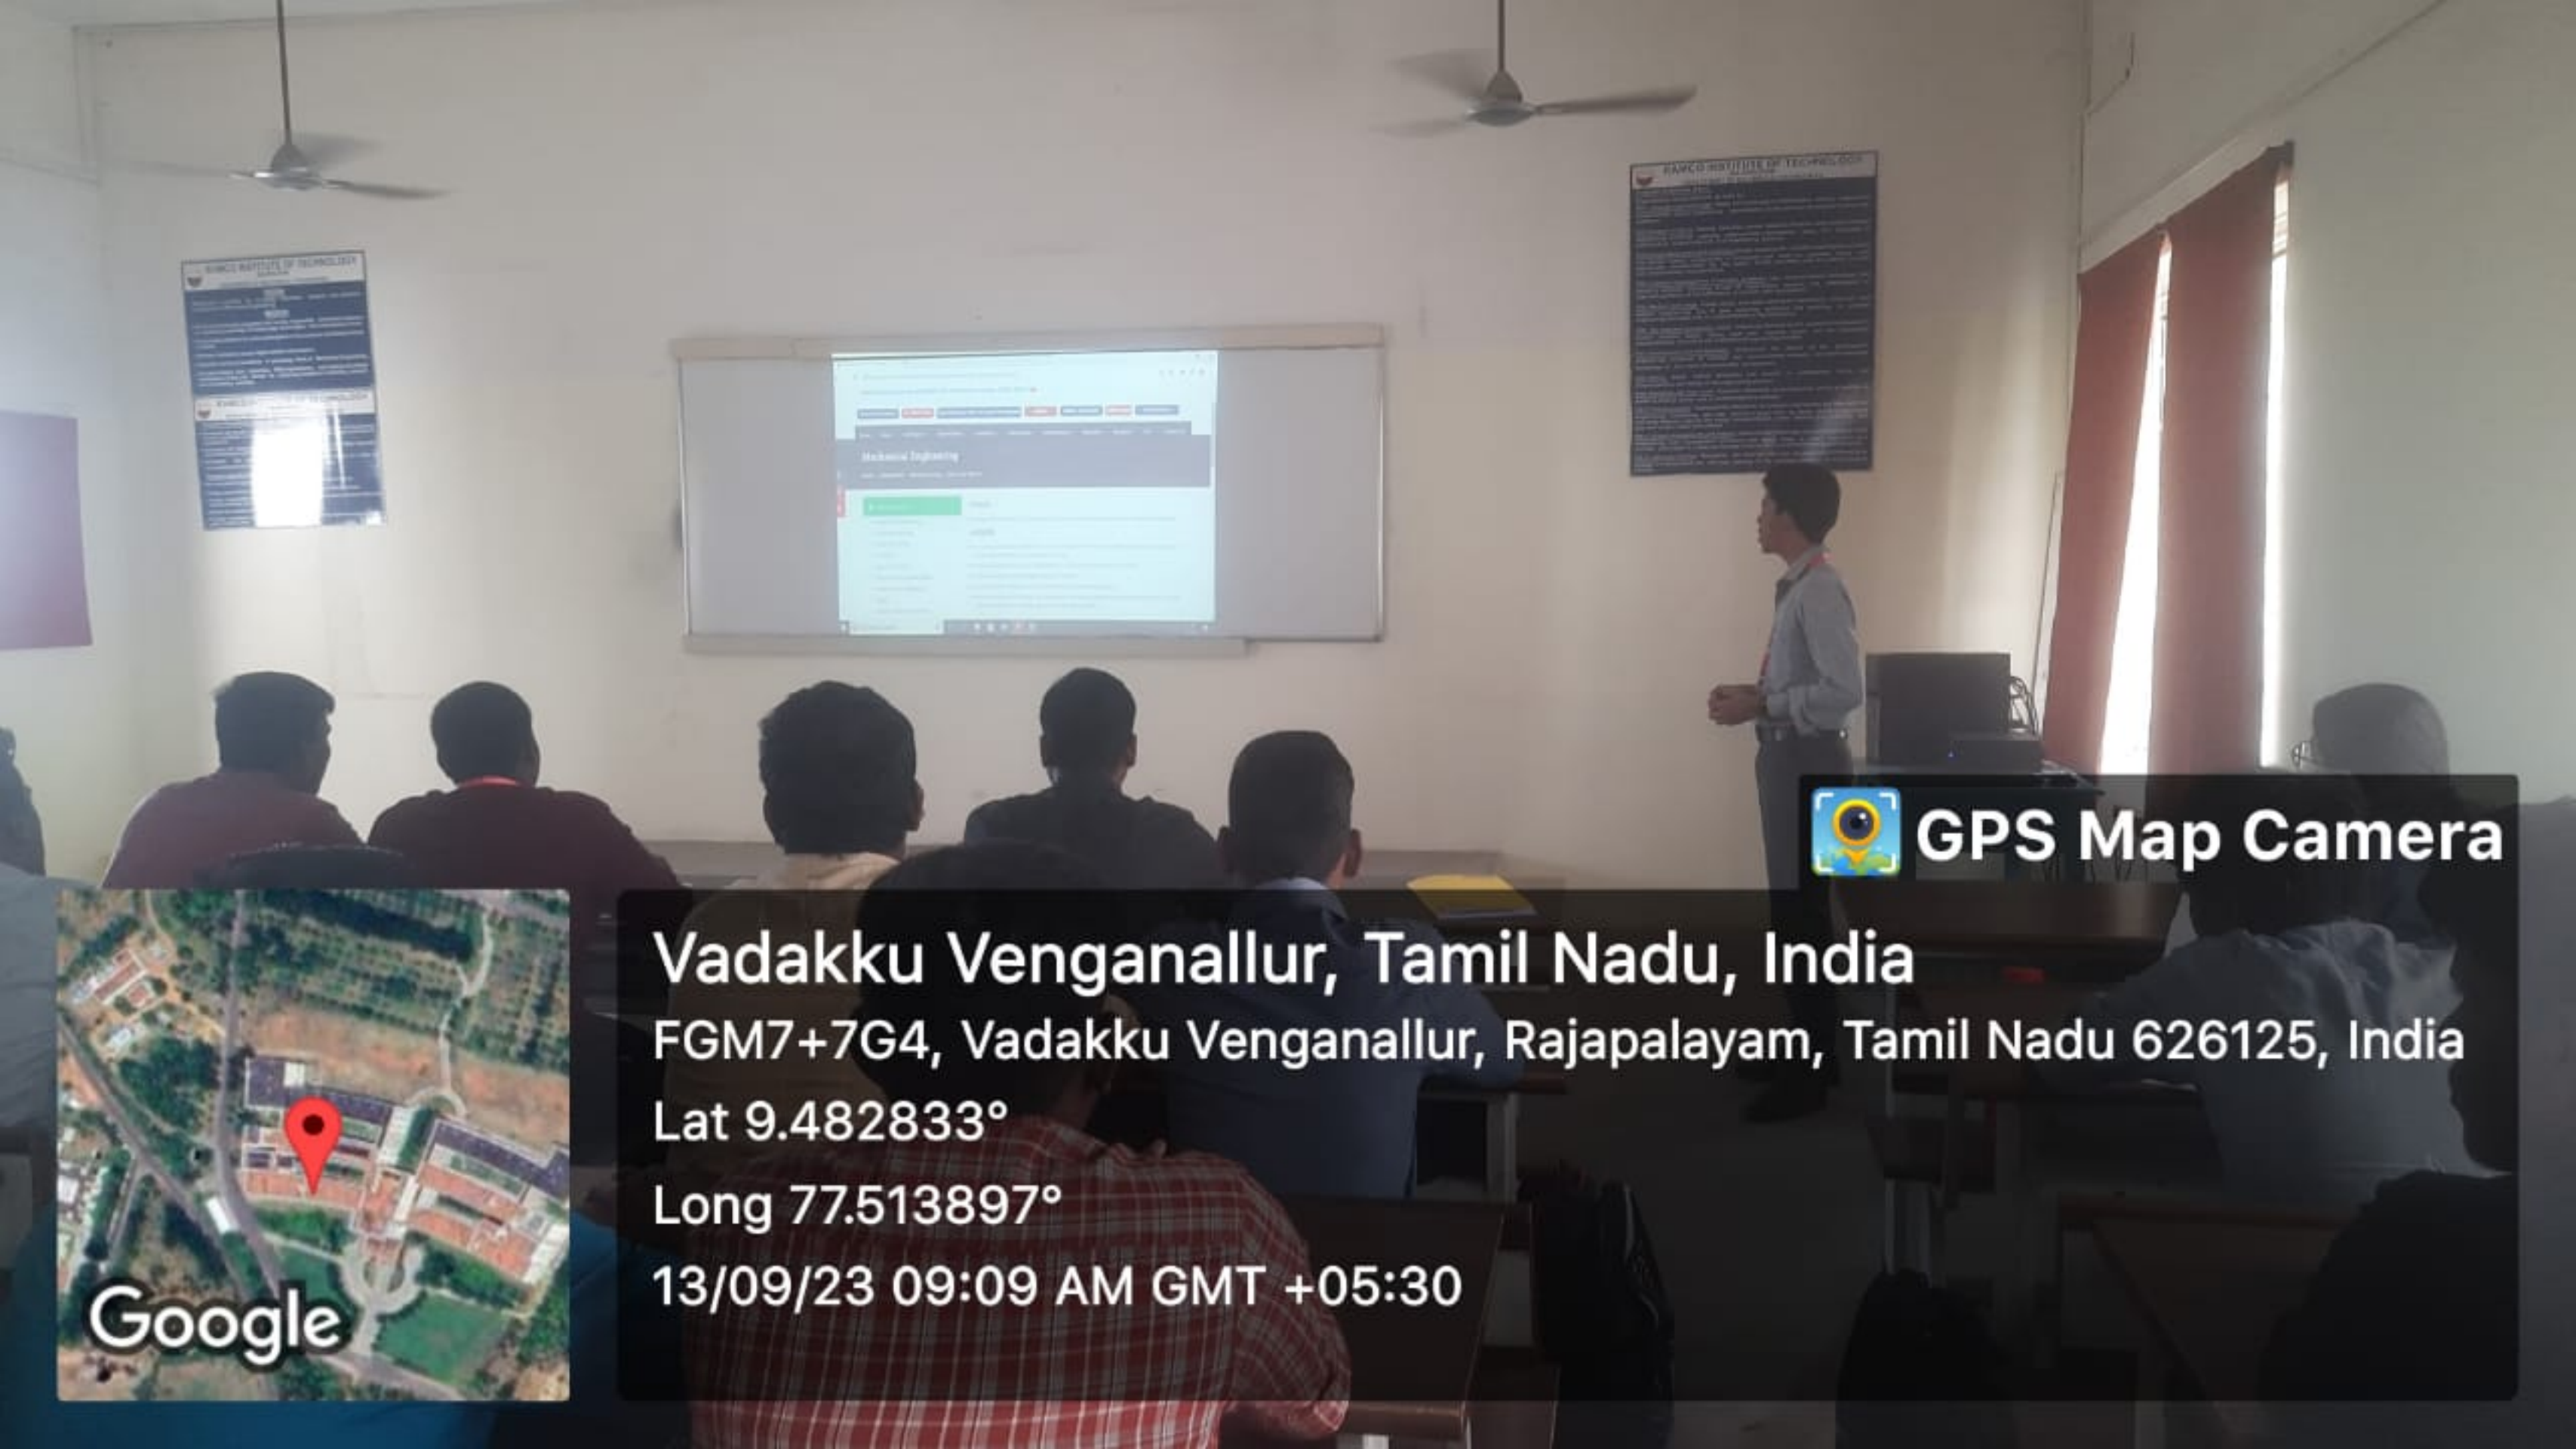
RAMCO INSTITUTE OF TECHNOLOGY

RAMCO INSTITUTE OF TECHNOLOGY

RAMCO INSTITUTE OF TECHNOLOGY

Mechanical Engineering

GPS Map Camera

Vadakku Venganallur, Tamil Nadu, India

FGM7+7G4, Vadakku Venganallur, Rajapalayam, Tamil Nadu 626125, India

Lat 9.482833°

Long 77.513897°

13/09/23 09:09 AM GMT +05:30

Google